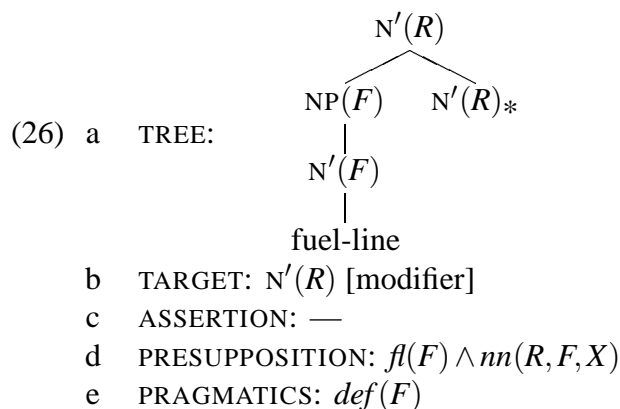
(26) a TREE:

$\mathrm{N}'(R)$

$\mathrm{NP}(F)$ $\mathrm{N}'(R)_*$

$\mathrm{N}'(F)$

fuel-line

b TARGET: $\mathrm{N}'(R)$ [modifier]

c ASSERTION: —

d PRESUPPOSITION: $fl(F) \wedge nn(R,F,X)$

e PRAGMATICS: $def(F)$